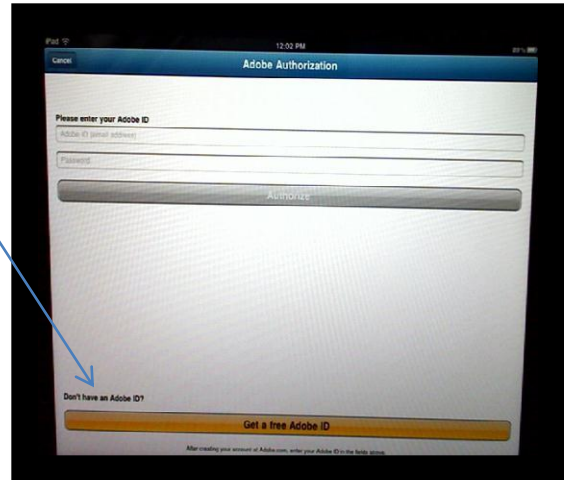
iPad
12:02 PM
Cancel
Adobe Authorization

Please enter your Adobe ID
Adobe ID (email address)
Password
Authorize

Don't have an Adobe ID?
Get a free Adobe ID
After creating your account at Adobe.com, enter your Adobe ID in the fields above.